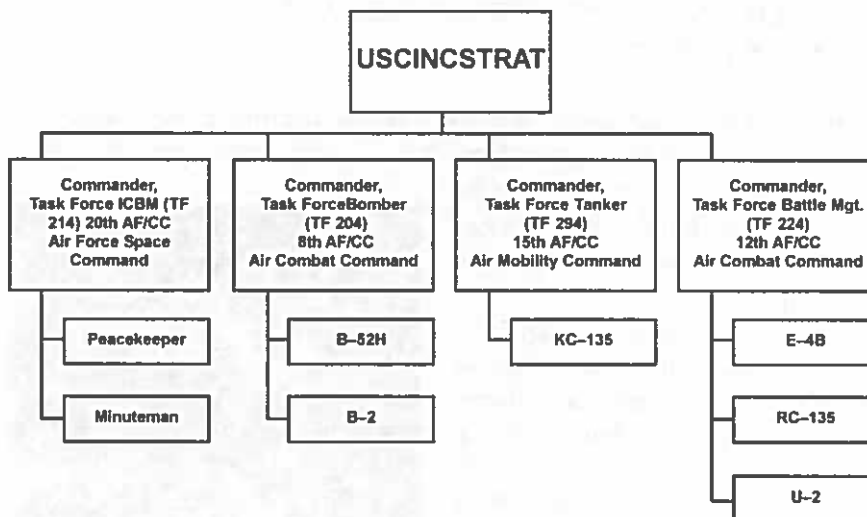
USCINCSTRAT

Commander, Task Force ICBM (TF 214) 20th AF/CC Air Force Space Command

Peacekeeper

Minuteman

Commander, Task ForceBomber (TF 204) 8th AF/CC Air Combat Command

B–52H

B–2

Commander, Task Force Tanker (TF 294) 15th AF/CC Air Mobility Command

KC–135

Commander, Task Force Battle Mgt. (TF 224) 12th AF/CC Air Combat Command

E–4B

RC–135

U–2